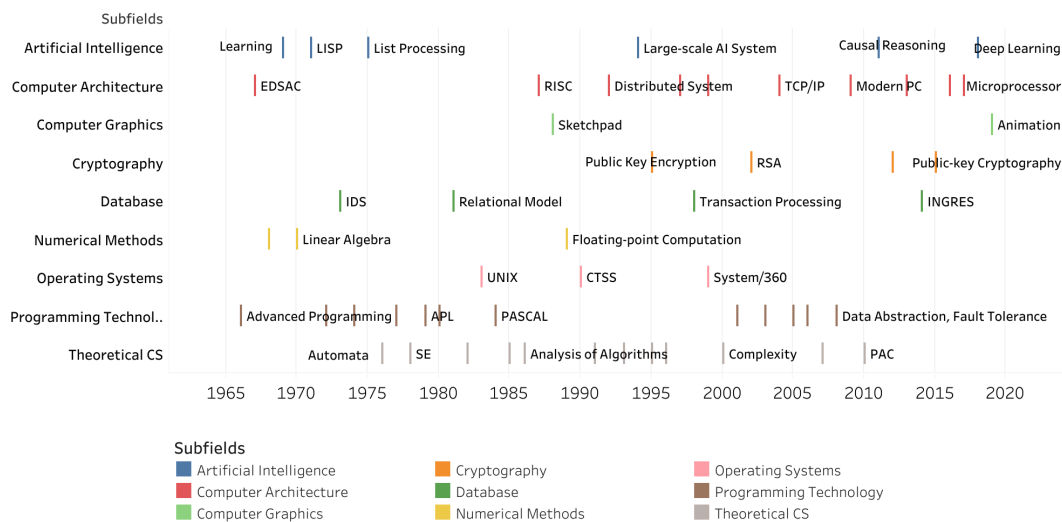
Subfields

Artificial Intelligence: Learning, LISP, List Processing, Large-scale AI System, Causal Reasoning, Deep Learning

Computer Architecture: EDSAC, RISC, Distributed System, TCP/IP, Modern PC, Microprocessor

Computer Graphics: Sketchpad, Animation

Cryptography: Public Key Encryption, RSA, Public-key Cryptography

Database: IDS, Relational Model, Transaction Processing, INGRES

Numerical Methods: Linear Algebra, Floating-point Computation

Operating Systems: UNIX, CTSS, System/360

Programming Technol..: Advanced Programming, APL, PASCAL, Data Abstraction, Fault Tolerance

Theoretical CS: Automata, SE, Analysis of Algorithms, Complexity, PAC

1965 1970 1975 1980 1985 1990 1995 2000 2005 2010 2015 2020

Subfields
Artificial Intelligence
Computer Architecture
Computer Graphics
Cryptography
Database
Numerical Methods
Operating Systems
Programming Technology
Theoretical CS